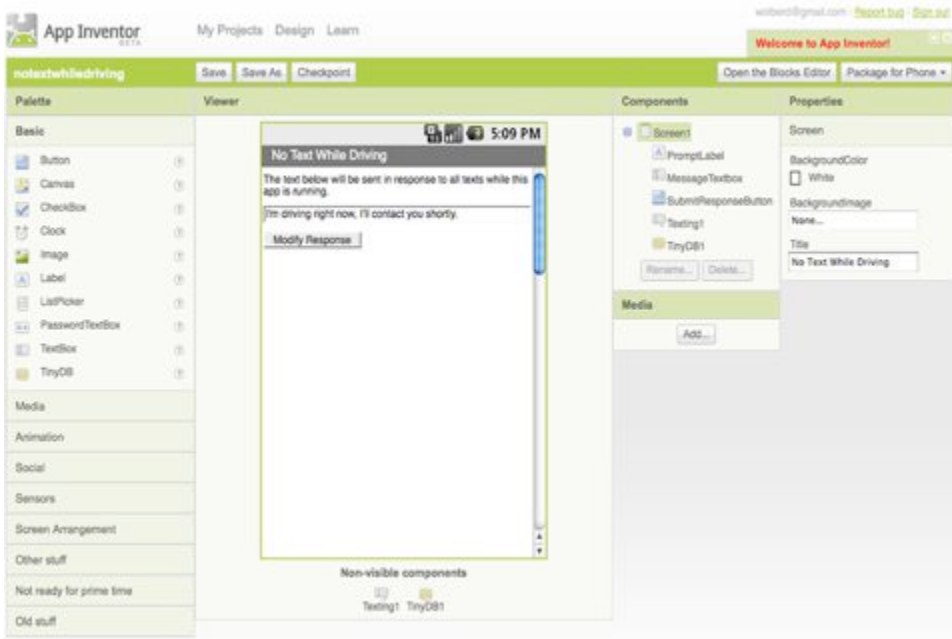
App Inventor BETA

My Projects Design Learn

wolberd@gmail.com Report bug Sign out

Welcome to App Inventor!

notextwhiledriving

Save Save As Checkpoint

Open the Blocks Editor Package for Phone ▾

Palette

Basic

Button ?
Canvas ?
CheckBox ?
Clock ?
Image ?
Label ?
ListPicker ?
PasswordTextBox ?
TextBox ?
TinyDB ?

Media

Animation

Social

Sensors

Screen Arrangement

Other stuff

Not ready for prime time

Old stuff

Viewer

5:09 PM

No Text While Driving

The text below will be sent in response to all texts while this app is running.

I'm driving right now, I'll contact you shortly.

Modify Response

Non-visible components

Texting1 TinyDB1

Components

Screen1
PromptLabel
MessageTextbox
SubmitResponseButton
Texting1
TinyDB1

Rename... Delete...

Media

Add...

Properties

Screen

BackgroundColor
White

BackgroundImage
None...

Title
No Text While Driving